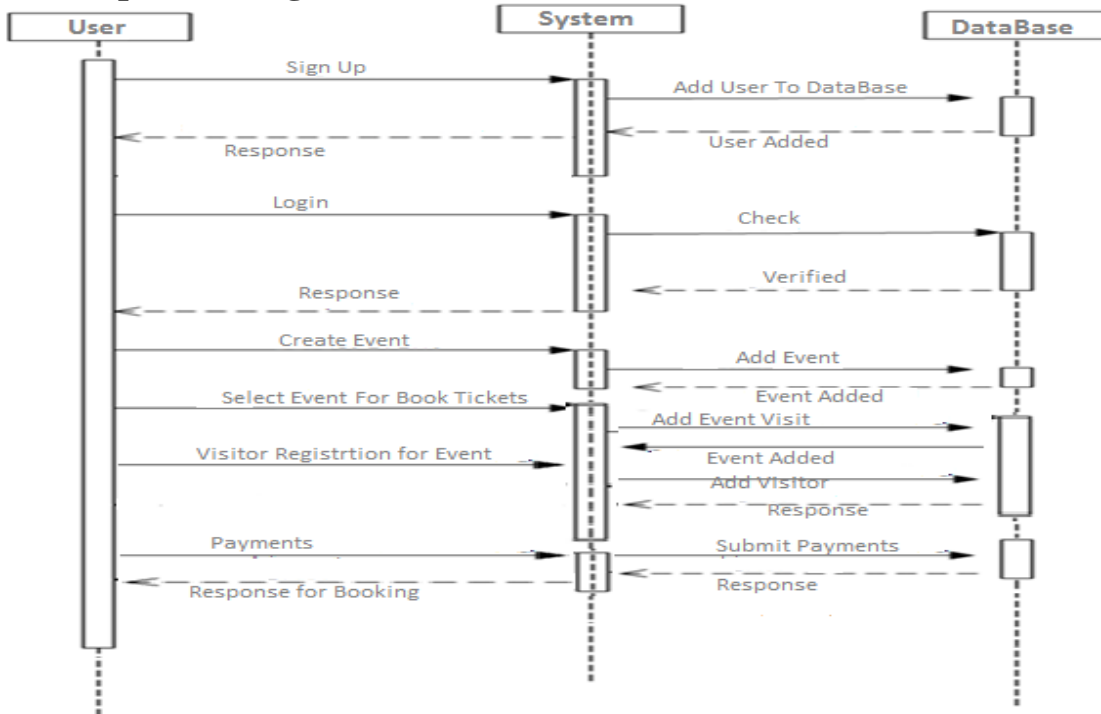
User

System

DataBase

Sign Up

Add User To DataBase

User Added

Response

Login

Check

Verified

Response

Create Event

Add Event

Event Added

Select Event For Book Tickets

Add Event Visit

Visitor Registrtion for Event

Event Added

Add Visitor

Response

Payments

Submit Payments

Response

Response for Booking